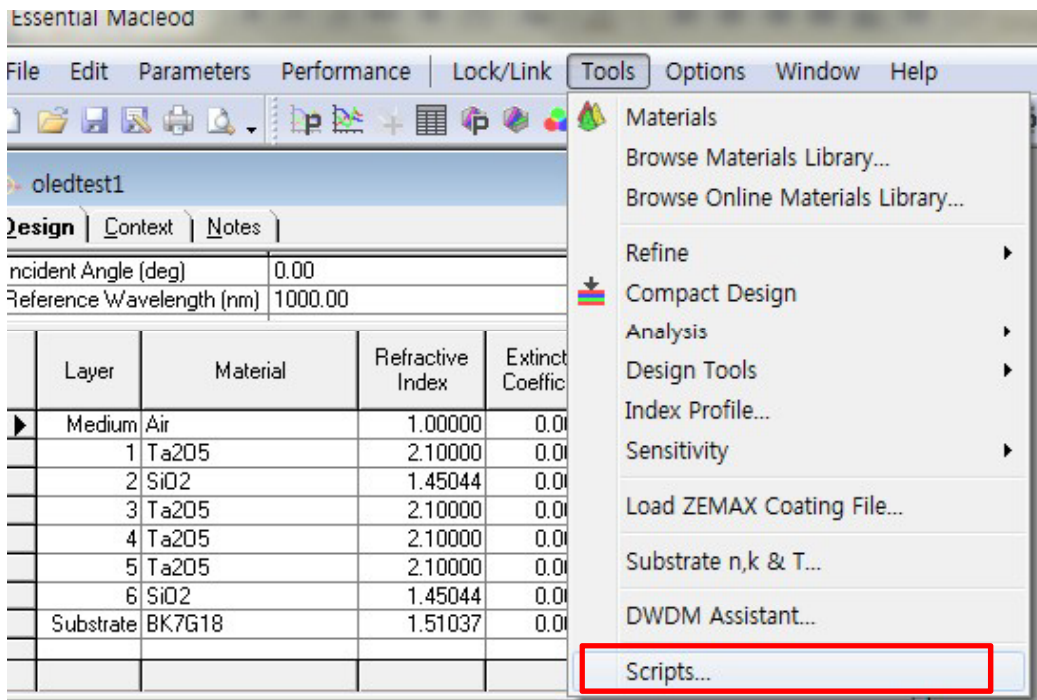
Essential Macleod

File Edit Parameters Performance Lock/Link Tools Options Window Help

oledtest1

Design | Context | Notes

ncident Angle (deg) 0.00
Reference Wavelength (nm) 1000.00

| | Layer | Material | Refractive Index | Extinct Coeffic |
|---|---|---|---|---|
| ▶ | Medium | Air | 1.00000 | 0.0 |
| | 1 | Ta2O5 | 2.10000 | 0.0 |
| | 2 | SiO2 | 1.45044 | 0.0 |
| | 3 | Ta2O5 | 2.10000 | 0.0 |
| | 4 | Ta2O5 | 2.10000 | 0.0 |
| | 5 | Ta2O5 | 2.10000 | 0.0 |
| | 6 | SiO2 | 1.45044 | 0.0 |
| | Substrate | BK7G18 | 1.51037 | 0.0 |

Materials
Browse Materials Library...
Browse Online Materials Library...
Refine
Compact Design
Analysis
Design Tools
Index Profile...
Sensitivity
Load ZEMAX Coating File...
Substrate n,k & T...
DWDM Assistant...
Scripts...